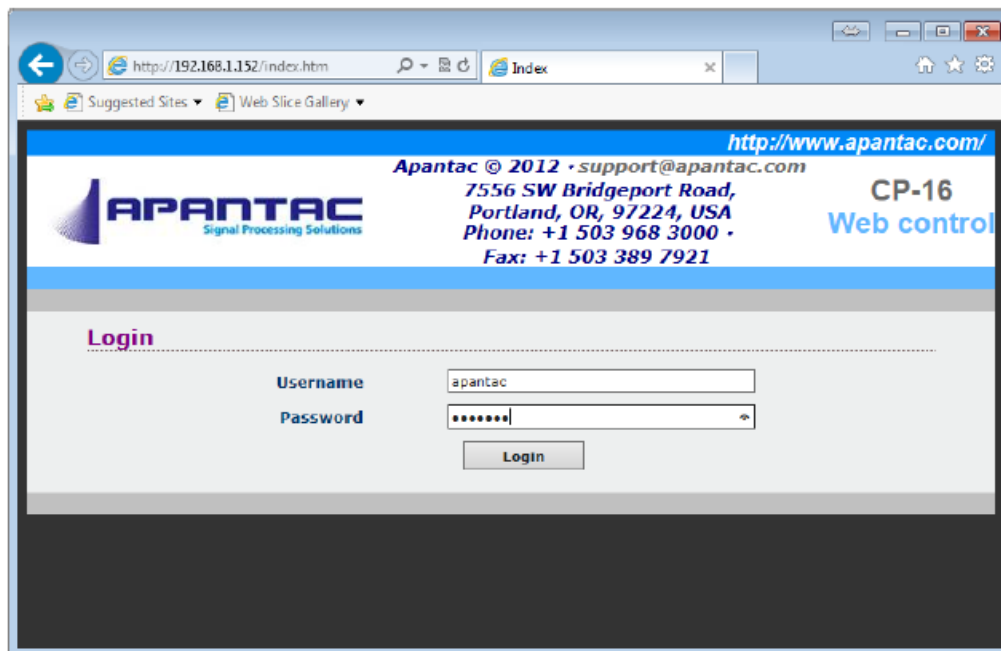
http://192.168.1.152/index.htm

Index

Suggested Sites ▾ Web Slice Gallery ▾

http://www.apantac.com/

APANTAC
Signal Processing Solutions

Apantac © 2012 • support@apantac.com
7556 SW Bridgeport Road,
Portland, OR, 97224, USA
Phone: +1 503 968 3000 •
Fax: +1 503 389 7921

CP-16
Web control

Login

Username apantac

Password •••••••

Login